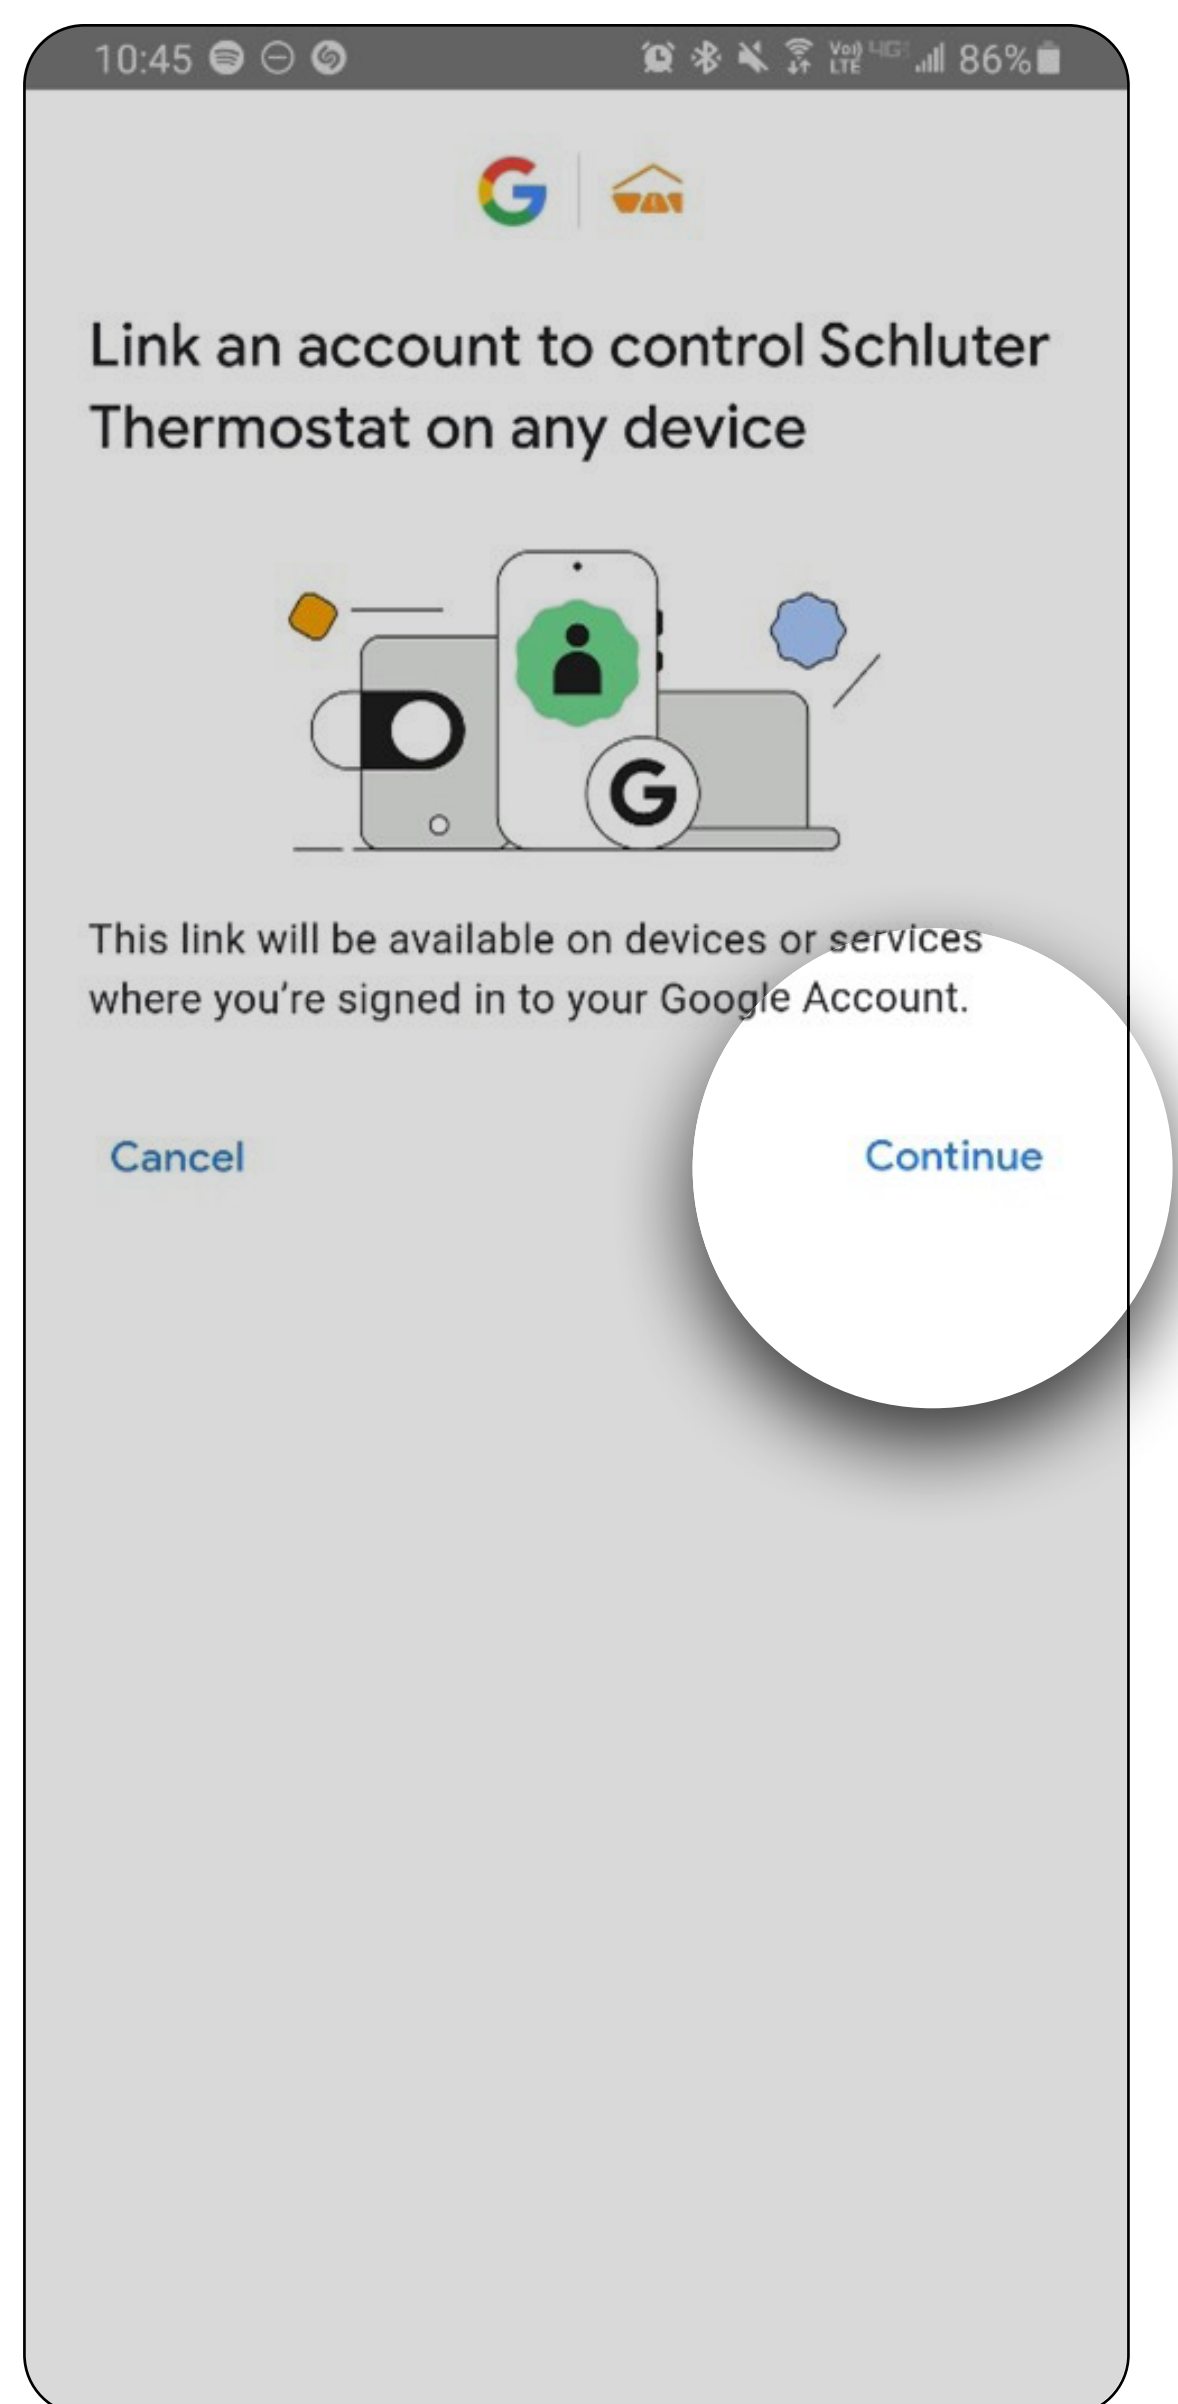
10:45

Vo) LTE 4G 86%

G

Link an account to control Schluter Thermostat on any device

G

This link will be available on devices or services where you're signed in to your Google Account.

Cancel

Continue